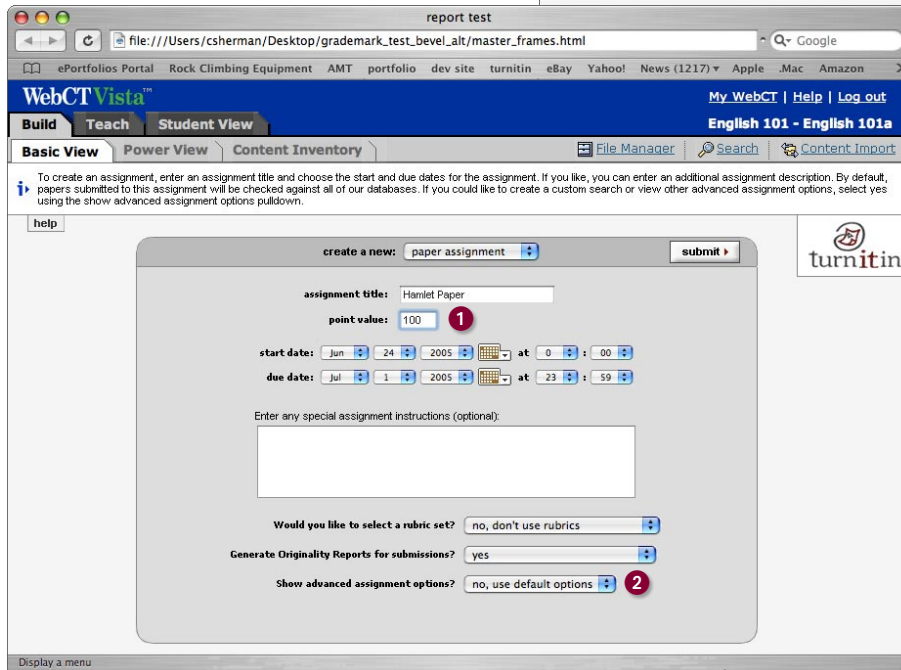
report test

file:///Users/csherman/Desktop/grademark_test_bevel_alt/master_frames.html

Q- Google

ePortfolios Portal Rock Climbing Equipment AMT portfolio dev site turnitin eBay Yahoo! News (1217) Apple .Mac Amazon

WebCT Vista™

My WebCT | Help | Log out

Build Teach Student View

English 101 - English 101a

Basic View Power View Content Inventory

File Manager Search Content Import

To create an assignment, enter an assignment title and choose the start and due dates for the assignment. If you like, you can enter an additional assignment description. By default, papers submitted to this assignment will be checked against all of our databases. If you could like to create a custom search or view other advanced assignment options, select yes using the show advanced assignment options pulldown.

help

create a new: paper assignment

submit

turnitin

assignment title: Hamlet Paper

point value: 100

1

start date: Jun 24 2005 at 0 : 00

due date: Jul 1 2005 at 23 : 59

Enter any special assignment instructions (optional):

Would you like to select a rubric set? no, don't use rubrics

Generate Originality Reports for submissions? yes

Show advanced assignment options? no, use default options

2

Display a menu